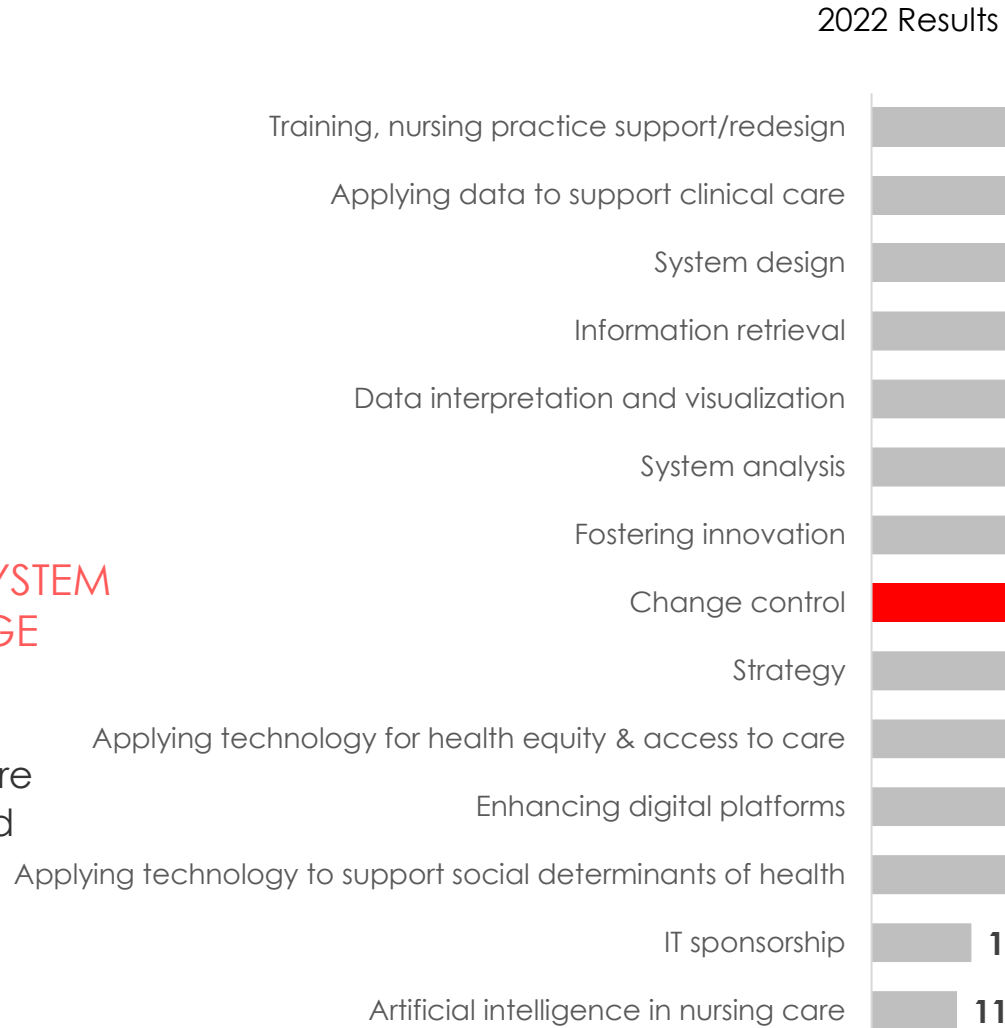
2022 Results

YSTEM
GE

re
d

Training, nursing practice support/redesign
Applying data to support clinical care
System design
Information retrieval
Data interpretation and visualization
System analysis
Fostering innovation
Change control
Strategy
Applying technology for health equity & access to care
Enhancing digital platforms
Applying technology to support social determinants of health
IT sponsorship 1
Artificial intelligence in nursing care 11